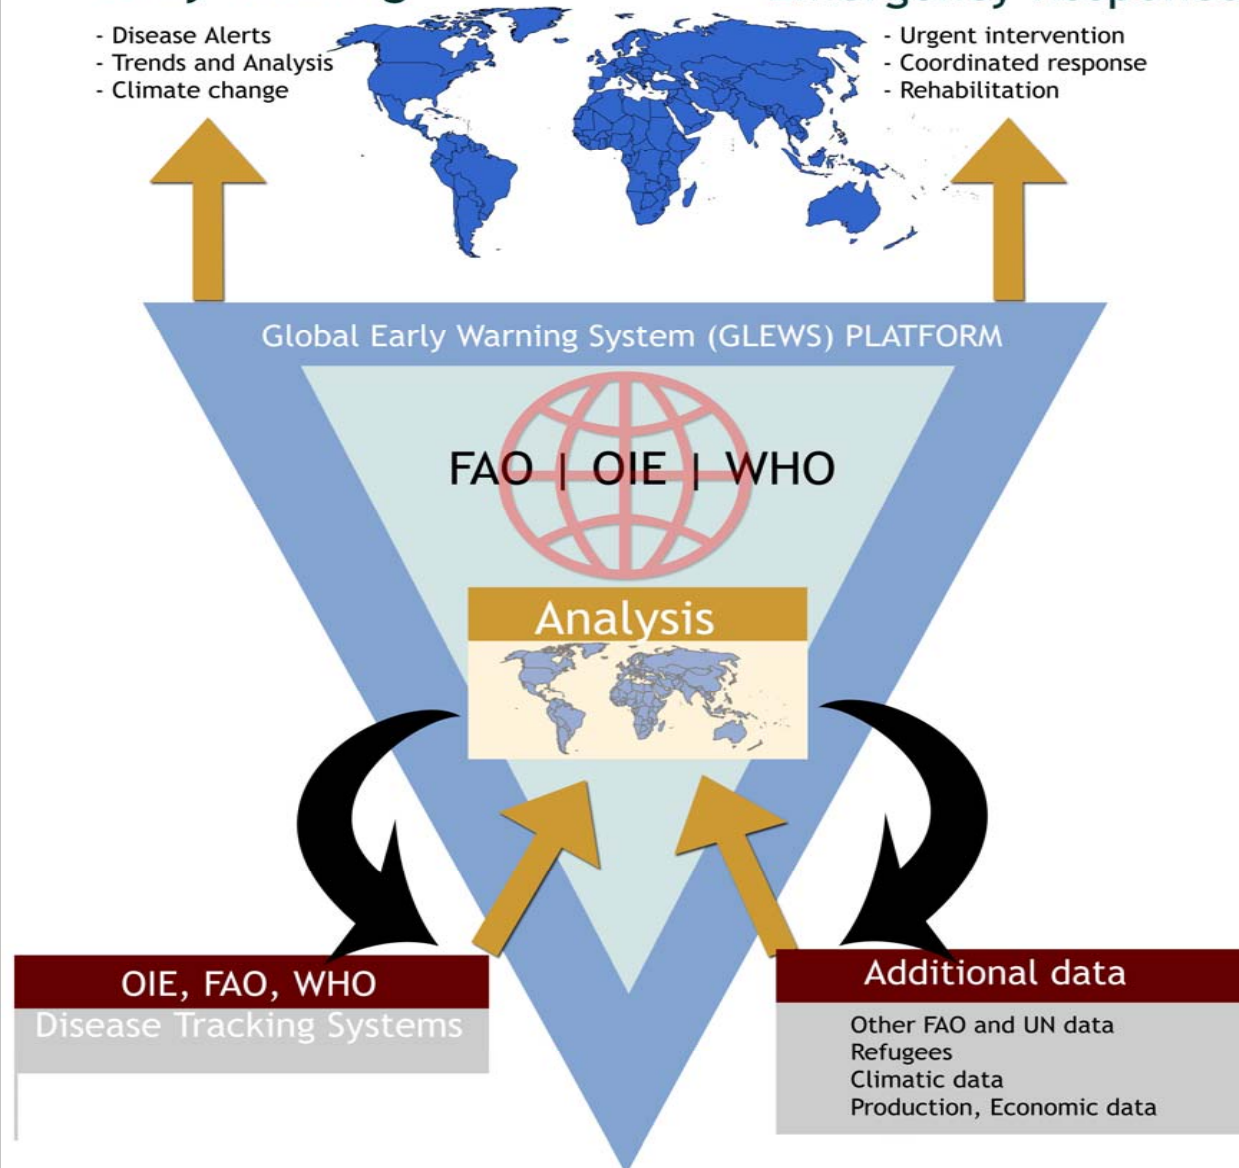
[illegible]

- Disease Alerts
- Trends and Analysis
- Climate change

- Urgent intervention
- Coordinated response
- Rehabilitation

Global Early Warning System (GLEWS) PLATFORM

FAO | OIE | WHO

Analysis

OIE, FAO, WHO
Disease Tracking Systems

Additional data
Other FAO and UN data
Refugees
Climatic data
Production, Economic data